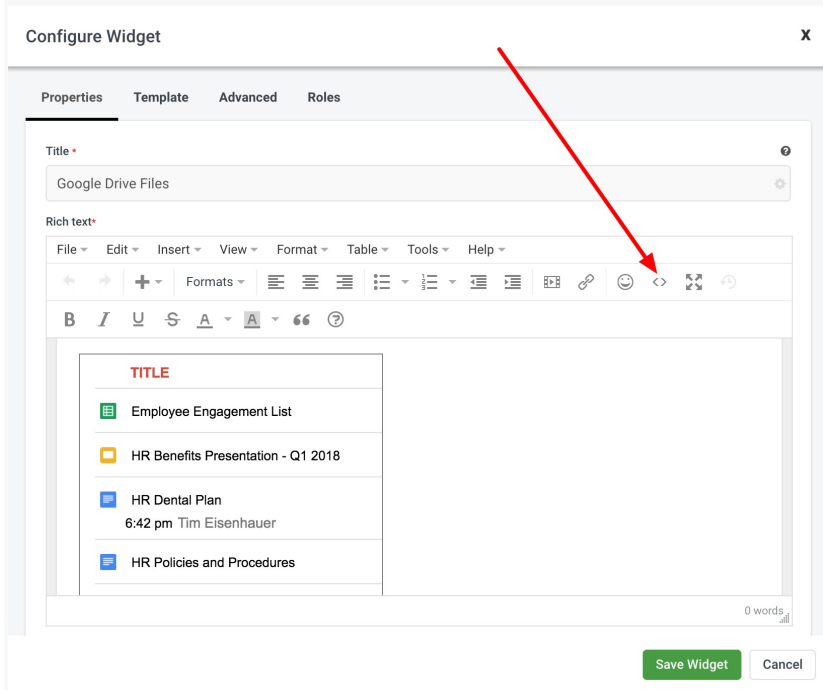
Configure Widget

x

Properties Template Advanced Roles

Title *

Google Drive Files

Rich text*

File Edit Insert View Format Table Tools Help

Formats

B I U S A A 66 ?

TITLE

Employee Engagement List

HR Benefits Presentation - Q1 2018

HR Dental Plan
6:42 pm Tim Eisenhauer

HR Policies and Procedures

0 words

Save Widget Cancel